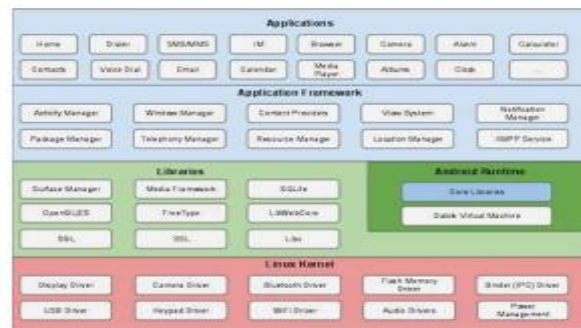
Applications

Home
Dialer
SMS/MMS
IM
Browser
Camera
Alarm
Calculator
Contacts
Voice Dial
Email
Calendar
Media Player
Albums
Clock
...

Application Framework

Activity Manager
Window Manager
Content Providers
View System
Notification Manager
Package Manager
Telephony Manager
Resource Manager
Location Manager
XMPP Service

Libraries

Surface Manager
Media Framework
SQLite
OpenGL|ES
FreeType
LibWebCore
SGL
SSL
Libc

Android Runtime

Core Libraries
Dalvik Virtual Machine

Linux Kernel

Display Driver
Camera Driver
Bluetooth Driver
Flash Memory Driver
Binder (IPC) Driver
USB Driver
Keypad Driver
WiFi Driver
Audio Drivers
Power Management